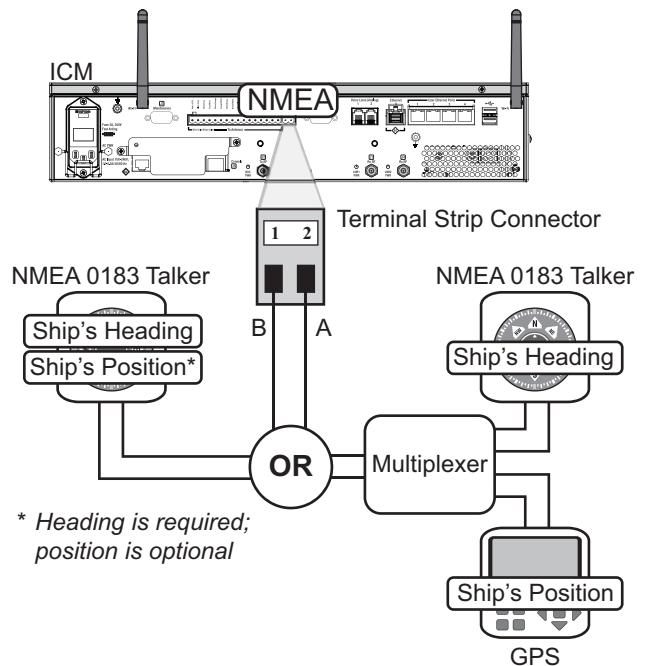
ICM

NMEA

Terminal Strip Connector

1 2

NMEA 0183 Talker

NMEA 0183 Talker

Ship's Heading

Ship's Position*

B A

Ship's Heading

OR

Multiplexer

* Heading is required; position is optional

Ship's Position

GPS